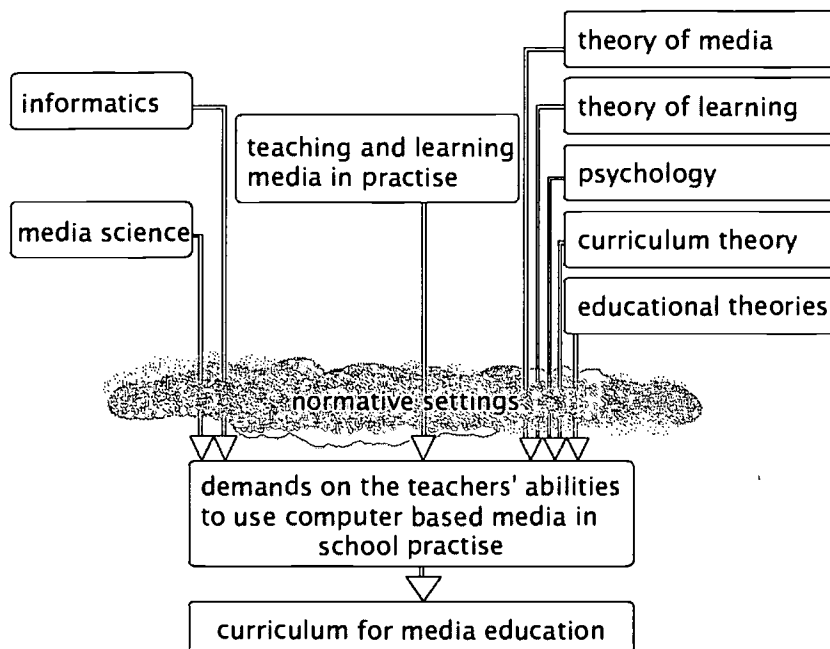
theory of media

informatics

theory of learning

teaching and learning media in practise

psychology

media science

curriculum theory

educational theories

normative settings

demands on the teachers' abilities to use computer based media in school practise

curriculum for media education